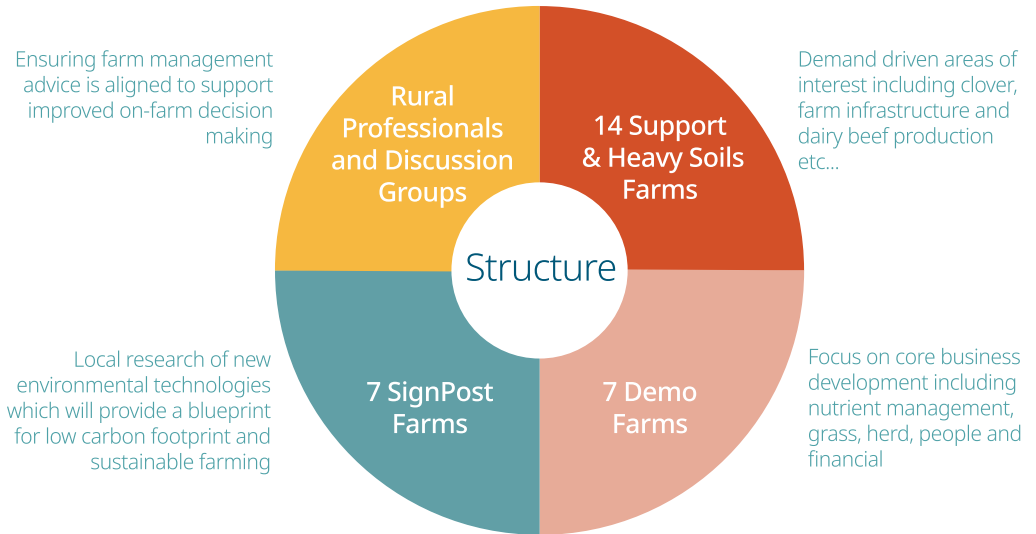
Ensuring farm management advice is aligned to support improved on-farm decision making

Rural Professionals and Discussion Groups

14 Support & Heavy Soils Farms

Demand driven areas of interest including clover, farm infrastructure and dairy beef production etc...

Structure

Local research of new environmental technologies which will provide a blueprint for low carbon footprint and sustainable farming

7 SignPost Farms

7 Demo Farms

Focus on core business development including nutrient management, grass, herd, people and financial